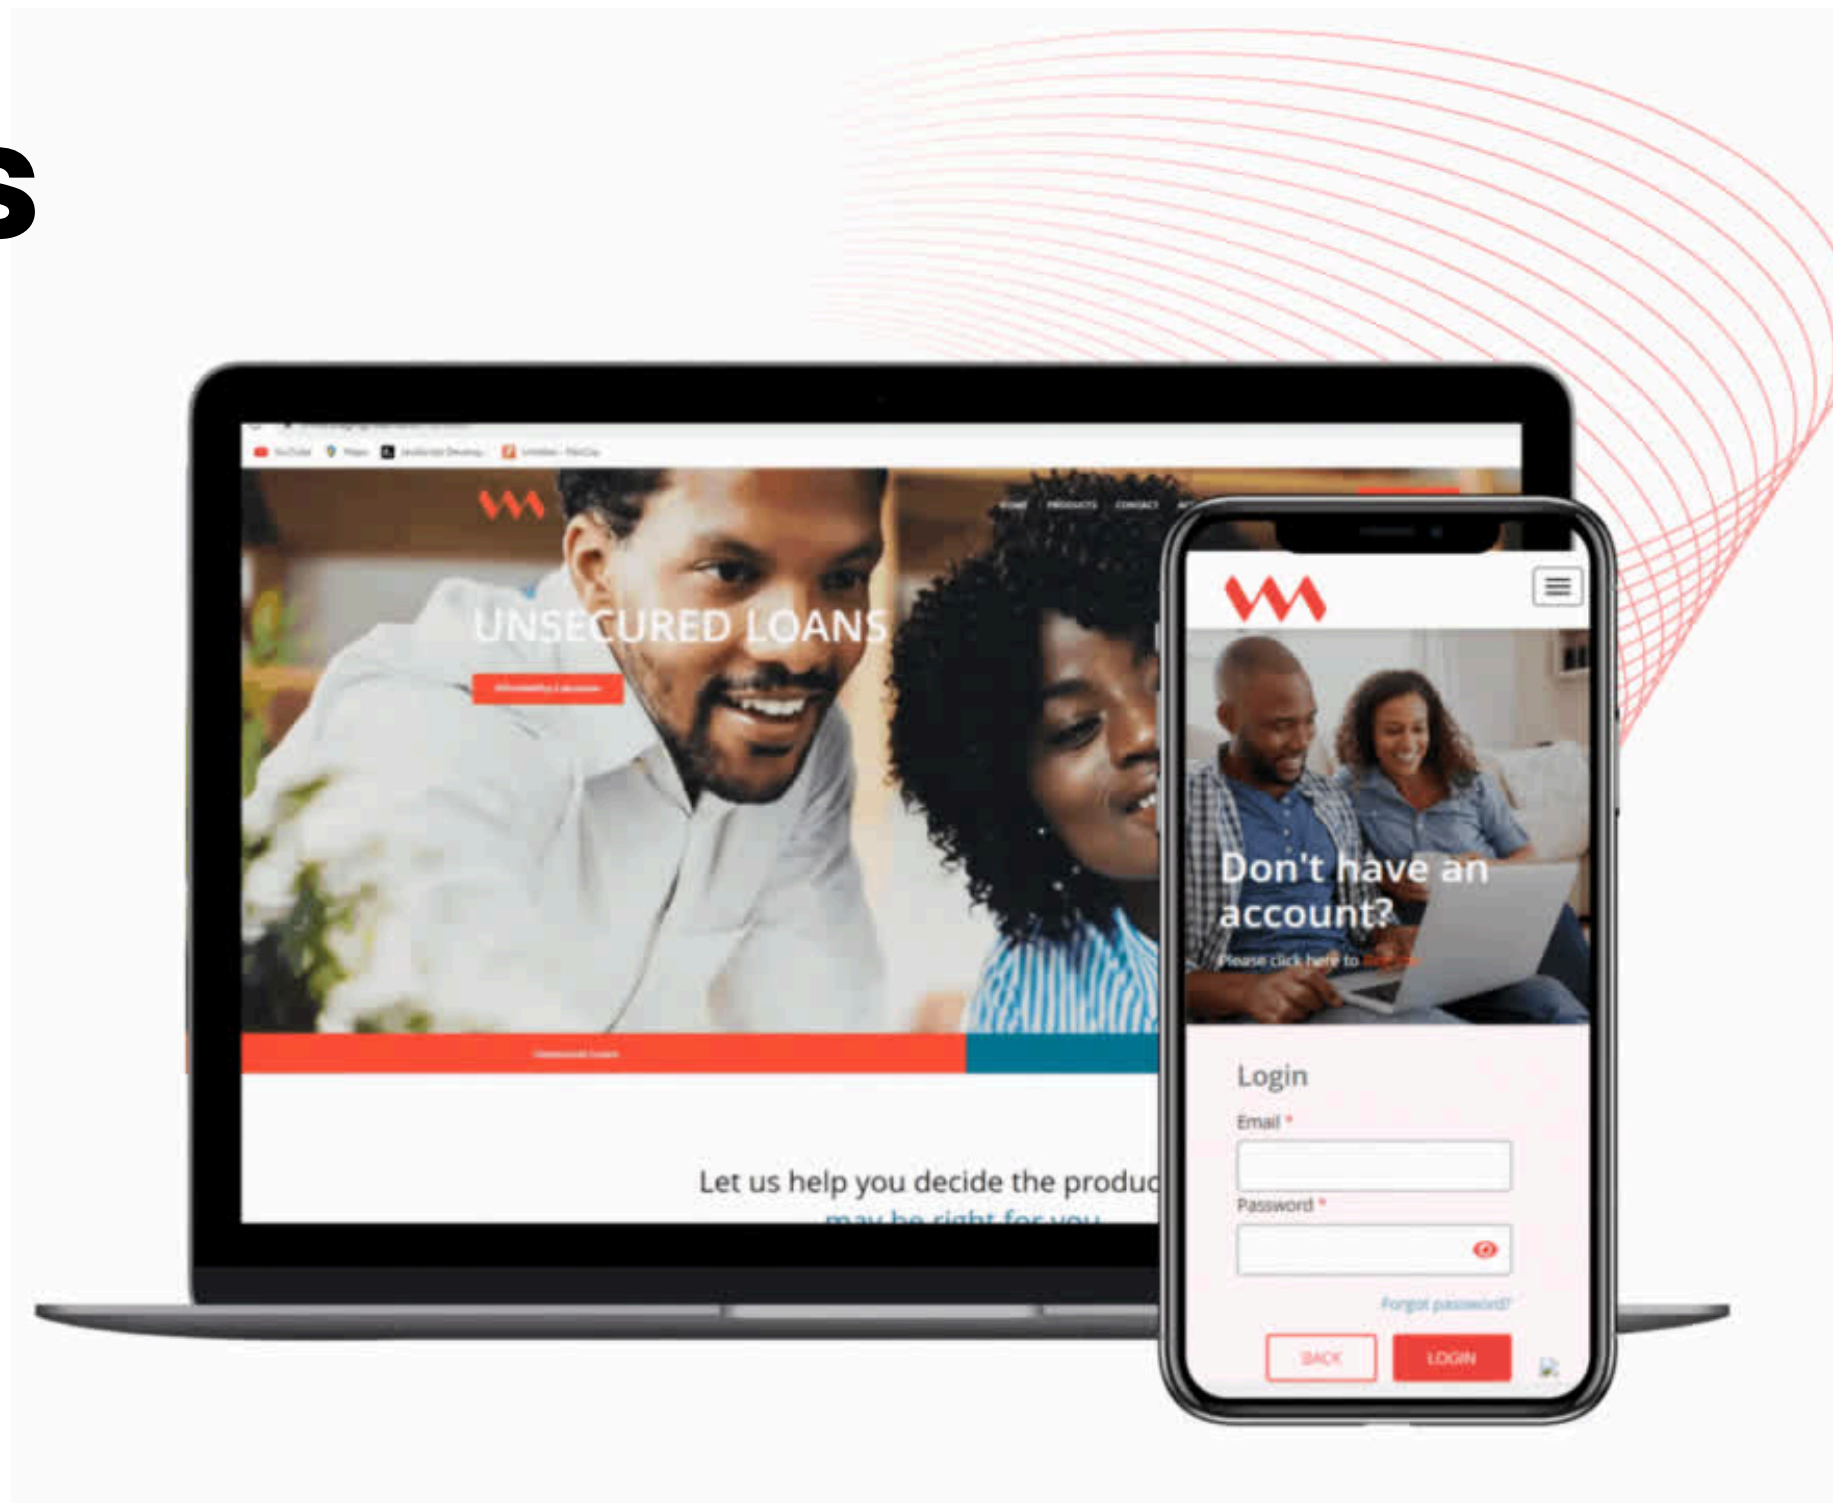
s

YouTube Maps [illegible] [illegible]

HOME PRODUCTS CONTACT

UNSECURED LOANS

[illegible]

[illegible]

Let us help you decide the produc

may be right for you

Don't have an account?

Please click here to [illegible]

Login

Email *

Password *

Forgot password?

BACK

LOGIN